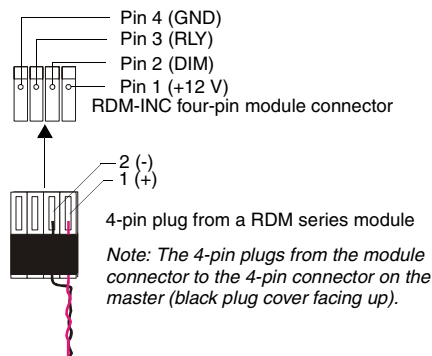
Pin 4 (GND)
Pin 3 (RLY)
Pin 2 (DIM)
Pin 1 (+12 V)
RDM-INC four-pin module connector

2 (-)
1 (+)

4-pin plug from a RDM series module

Note: The 4-pin plugs from the module connector to the 4-pin connector on the master (black plug cover facing up).